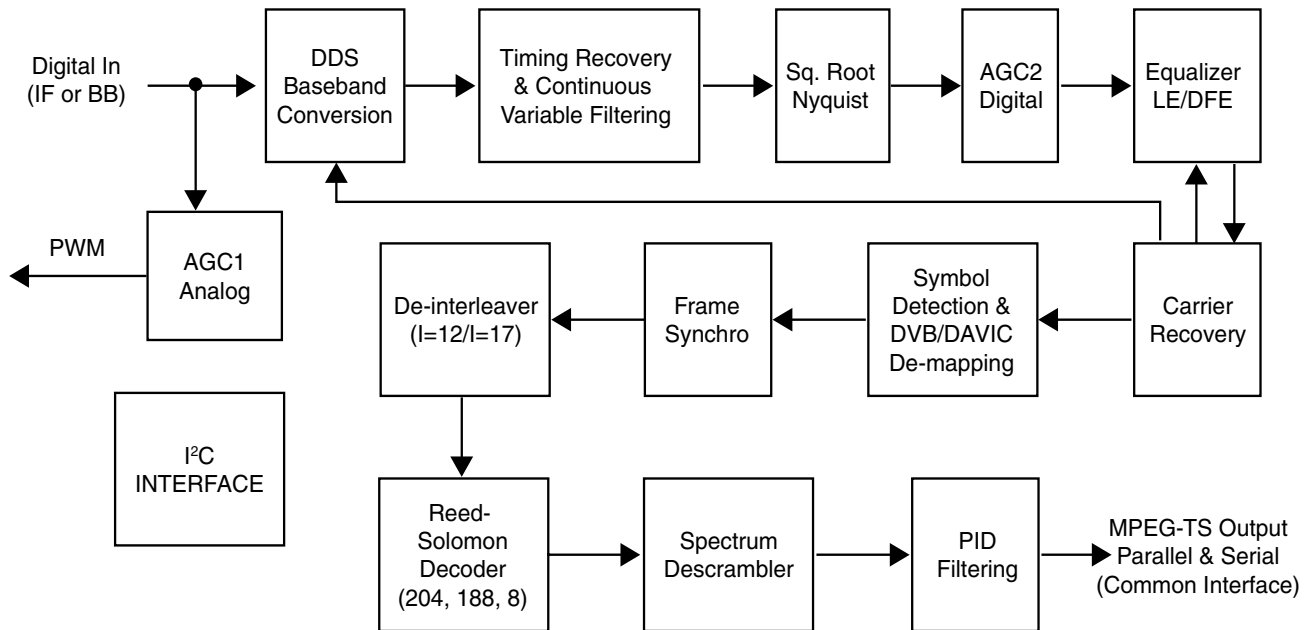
Digital In
(IF or BB)

DDS
Baseband
Conversion

Timing Recovery
& Continuous
Variable Filtering

Sq. Root
Nyquist

AGC2
Digital

Equalizer
LE/DFE

PWM

AGC1
Analog

De-interleaver
(I=12/I=17)

Frame
Synchro

Symbol
Detection &
DVB/DAVIC
De-mapping

Carrier
Recovery

I$^2$C
INTERFACE

Reed-
Solomon
Decoder
(204, 188, 8)

Spectrum
Descrambler

PID
Filtering

MPEG-TS Output
Parallel & Serial
(Common Interface)